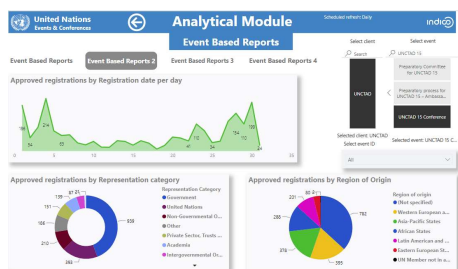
United Nations
Events & Conferences

Analytical Module

Scheduled refresh Daily

indico

Event Based Reports

Event Based Reports

Event Based Reports 2

Event Based Reports 3

Event Based Reports 4

Approved registrations by Registration date per day

188

214

54

55

0

5

10

15

20

25

Select client

Search

UNCTAD

Select event

UNCTAD 15

Preparatory Committee for UNCTAD 15

Preparatory process for UNCTAD 15 – Ambassa...

UNCTAD 15 Conference

Selected client: UNCTAD

Select event ID

All

Selected event: UNCTAD 15 C...

Approved registrations by Representation category

Representation Category

Government

United Nations

Non-Governmental O...

Other

Private Sector, Trusts ...

Academia

Intergovernmental Or...

839

286

210

151

139

97

25

Approved registrations by Region of Origin

Region of origin

(Not specified)

Western European a...

Asia-Pacific States

African States

Latin American and ...

Eastern European St...

UN Member not in a...

782

395

378

231

68

60